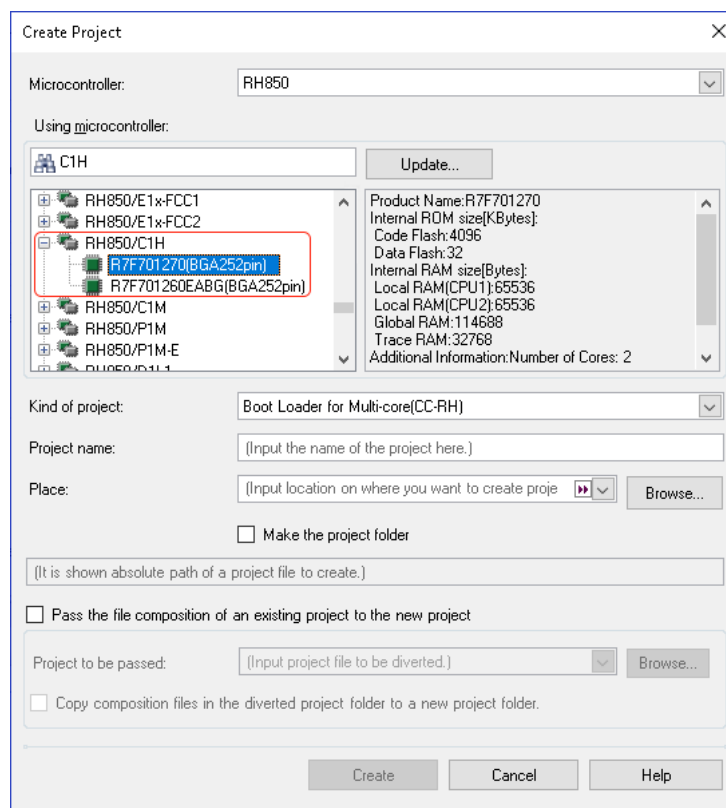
Create Project

Microcontroller: RH850

Using microcontroller:

C1H

Update...

RH850/E1x-FCC1
RH850/E1x-FCC2
RH850/C1H
R7F701270(BGA252pin)
R7F701260EABG(BGA252pin)
RH850/C1M
RH850/P1M
RH850/P1M-E
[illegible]

Product Name:R7F701270
Internal ROM size[KBytes]:
Code Flash:4096
Data Flash:32
Internal RAM size[Bytes]:
Local RAM(CPU1):65536
Local RAM(CPU2):65536
Global RAM:114688
Trace RAM:32768
Additional Information:Number of Cores: 2

Kind of project: Boot Loader for Multi-core(CC-RH)

Project name: (Input the name of the project here.)

Place: (Input location on where you want to create proje Browse...

Make the project folder

(It is shown absolute path of a project file to create.)

Pass the file composition of an existing project to the new project

Project to be passed: (Input project file to be diverted.) Browse...

Copy composition files in the diverted project folder to a new project folder.

Create Cancel Help